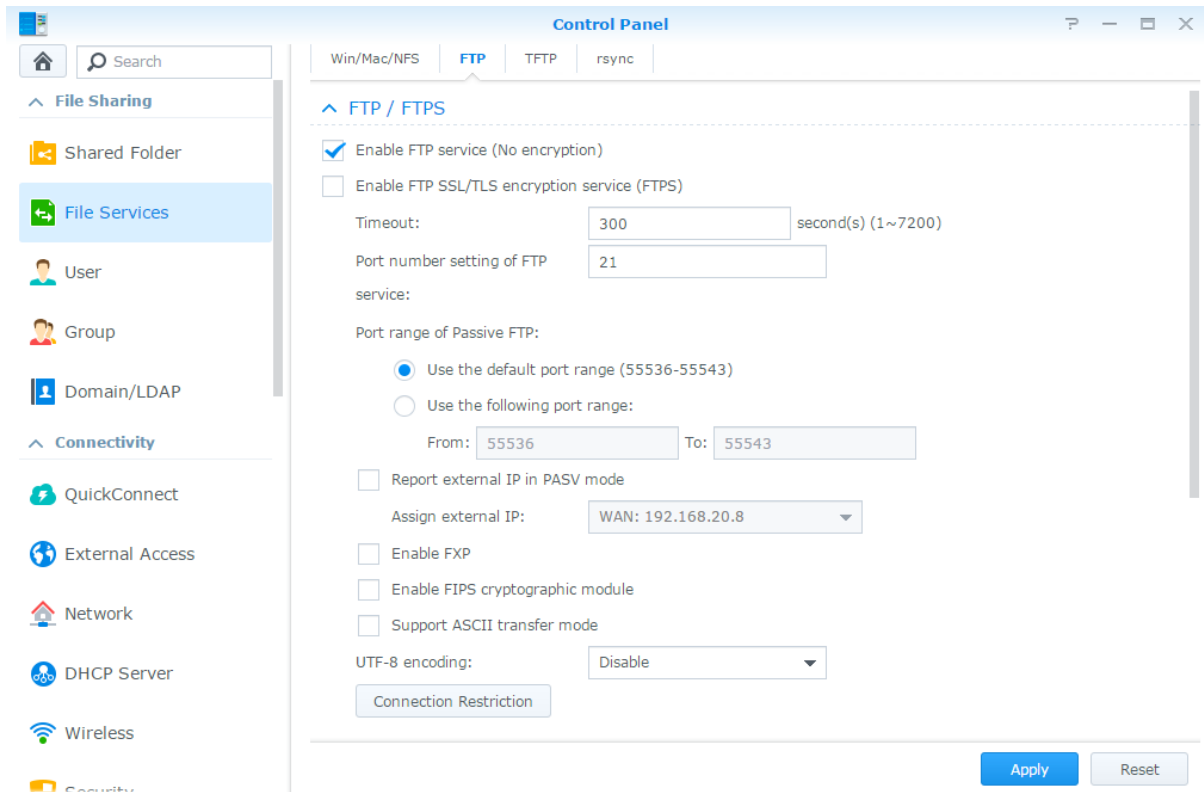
Control Panel

Search

File Sharing

Shared Folder

File Services

User

Group

Domain/LDAP

Connectivity

QuickConnect

External Access

Network

DHCP Server

Wireless

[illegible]

Win/Mac/NFS FTP TFTP rsync

FTP / FTPS

Enable FTP service (No encryption)

Enable FTP SSL/TLS encryption service (FTPS)

Timeout: 300 second(s) (1~7200)

Port number setting of FTP service: 21

Port range of Passive FTP:

Use the default port range (55536-55543)

Use the following port range:

From: 55536 To: 55543

Report external IP in PASV mode

Assign external IP: WAN: 192.168.20.8

Enable FXP

Enable FIPS cryptographic module

Support ASCII transfer mode

UTF-8 encoding: Disable

Connection Restriction

Apply

Reset